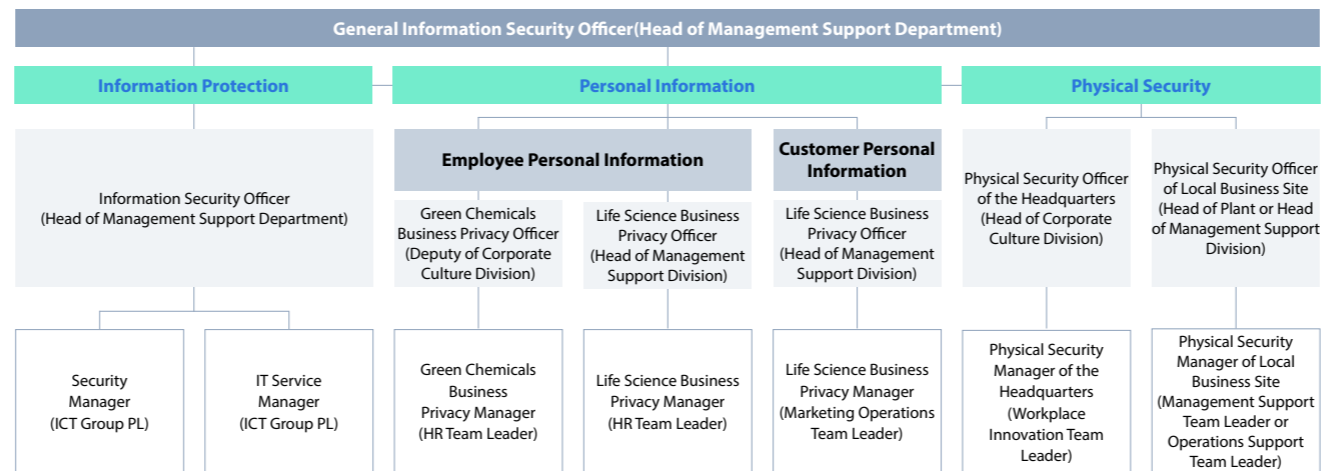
General Information Security Officer(Head of Management Support Department)

Information Protection

Personal Information

Physical Security

Information Security Officer
(Head of Management Support Department)

Employee Personal Information

Customer Personal Information

Physical Security Officer of the Headquarters (Head of Corporate Culture Division)

Physical Security Officer of Local Business Site (Head of Plant or Head of Management Support Division)

Green Chemicals Business Privacy Officer (Deputy of Corporate Culture Division)

Life Science Business Privacy Officer (Head of Management Support Division)

Life Science Business Privacy Officer (Head of Management Support Division)

Security Manager (ICT Group PL)

IT Service Manager (ICT Group PL)

Green Chemicals Business Privacy Manager (HR Team Leader)

Life Science Business Privacy Manager (HR Team Leader)

Life Science Business Privacy Manager (Marketing Operations Team Leader)

Physical Security Manager of the Headquarters (Workplace Innovation Team Leader)

Physical Security Manager of Local Business Site (Management Support Team Leader or Operations Support Team Leader)